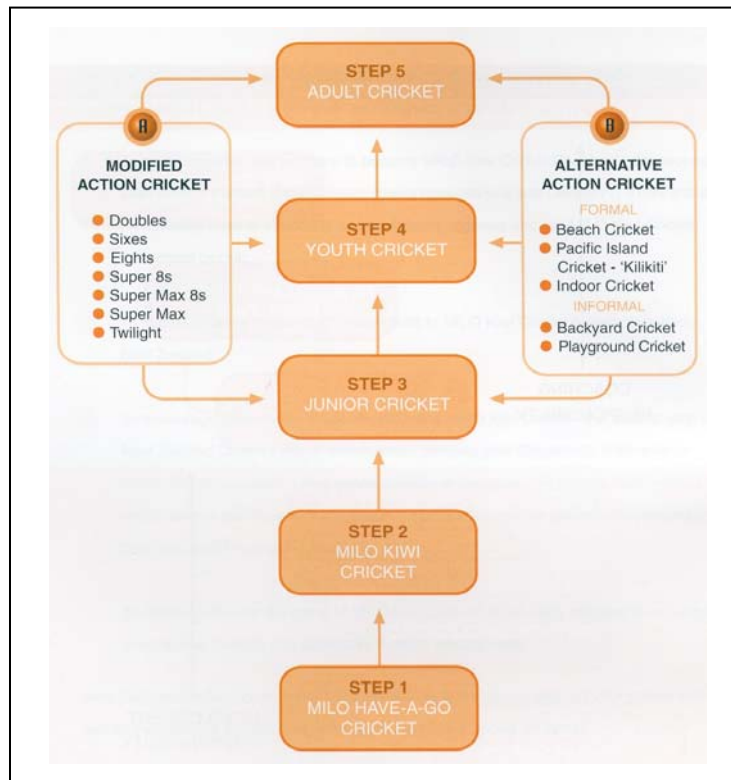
STEP 5
ADULT CRICKET

A

MODIFIED ACTION CRICKET

Doubles
Sixes
Eights
Super 8s
Super Max 8s
Super Max
Twilight

B

ALTERNATIVE ACTION CRICKET

FORMAL
Beach Cricket
Pacific Island Cricket - 'Kilikiti'
Indoor Cricket
INFORMAL
Backyard Cricket
Playground Cricket

STEP 4
YOUTH CRICKET

STEP 3
JUNIOR CRICKET

STEP 2
MILO KIWI CRICKET

STEP 1
MILO HAVE-A-GO CRICKET